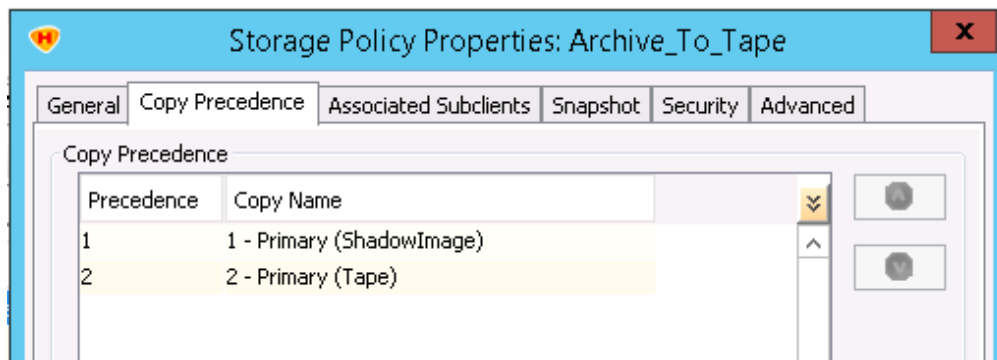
Storage Policy Properties: Archive_To_Tape

X

General | Copy Precedence | Associated Subclients | Snapshot | Security | Advanced

Copy Precedence

| Precedence | Copy Name |
|---|---|
| 1 | 1 - Primary (ShadowImage) |
| 2 | 2 - Primary (Tape) |